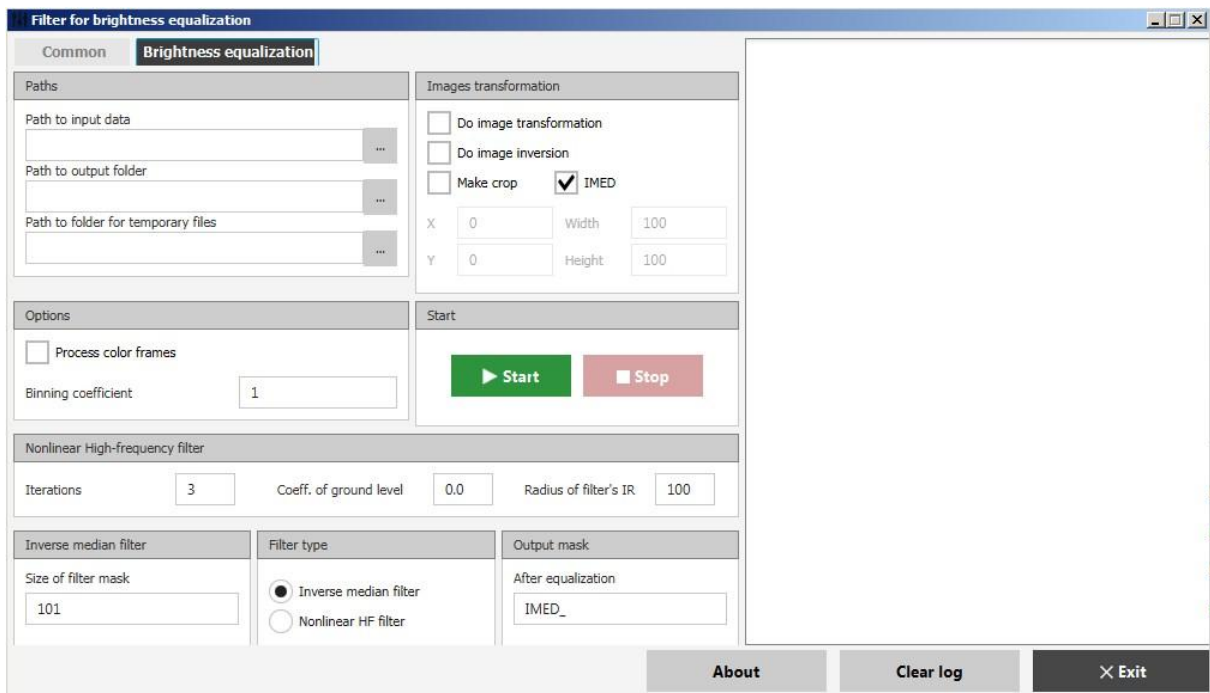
Filter for brightness equalization

Common
Brightness equalization

Paths

Path to input data
...
Path to output folder
...
Path to folder for temporary files
...

Images transformation

Do image transformation
Do image inversion
Make crop
IMED
X 0 Width 100
Y 0 Height 100

Options

Process color frames
Binning coefficient 1

Start

Start
Stop

Nonlinear High-frequency filter

Iterations 3
Coeff. of ground level 0.0
Radius of filter's IR 100

Inverse median filter

Size of filter mask
101

Filter type

Inverse median filter
Nonlinear HF filter

Output mask

After equalization
IMED_

About
Clear log
× Exit